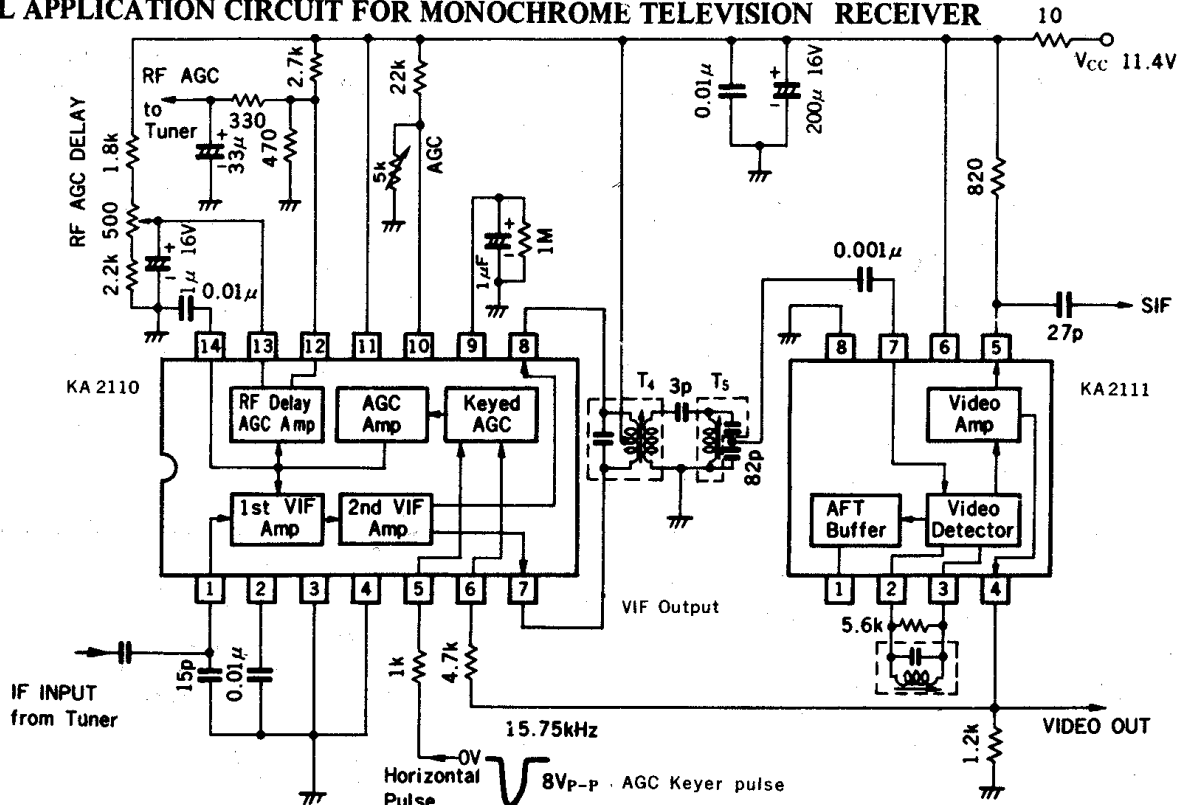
L APPLICATION CIRCUIT FOR MONOCHROME TELEVISION RECEIVER

10
$V_{CC}$ 11.4V

RF AGC
to Tuner
2.7k
330
470
+ 33$\mu$
22k
5k
AGC
0.01$\mu$
+ 16V
200$\mu$
820

RF AGC DELAY
1.8k
500
2.2k
+ 16V
1$\mu$
0.01$\mu$
1$\mu$F
+
1M
0.001$\mu$
SIF
27p

14 13 12 11 10 9 8
KA 2110
RF Delay AGC Amp
AGC Amp
Keyed AGC
1st VIF Amp
2nd VIF Amp
1 2 3 4 5 6 7

$T_4$
3p
$T_5$
82p

8 7 6 5
KA 2111
Video Amp
AFT Buffer
Video Detector
1 2 3 4

VIF Output
5.6k

IF INPUT from Tuner
15p
0.01$\mu$
1k
4.7k
15.75kHz
VIDEO OUT
1.2k
0V
Horizontal Pulse
8$V_{P-P}$ AGC Keyer pulse